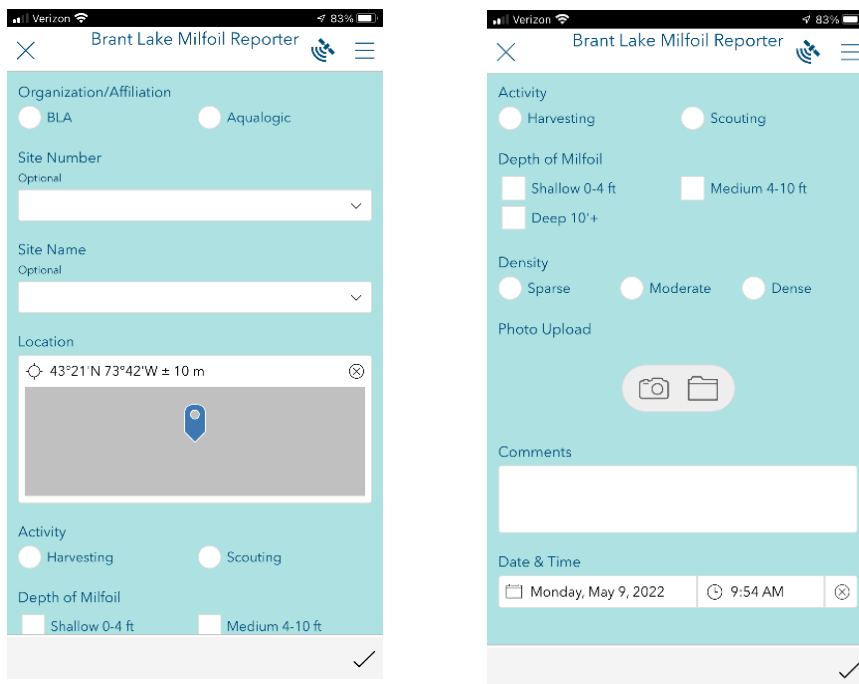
Verizon 83%

Brant Lake Milfoil Reporter

Organization/Affiliation
BLA
Aqualogic

Site Number
Optional

Site Name
Optional

Location
43°21'N 73°42'W ± 10 m

Activity
Harvesting
Scouting

Depth of Milfoil
Shallow 0-4 ft
Medium 4-10 ft

Verizon 83%

Brant Lake Milfoil Reporter

Activity
Harvesting
Scouting

Depth of Milfoil
Shallow 0-4 ft
Medium 4-10 ft
Deep 10'+

Density
Sparse
Moderate
Dense

Photo Upload

Comments

Date & Time
Monday, May 9, 2022
9:54 AM